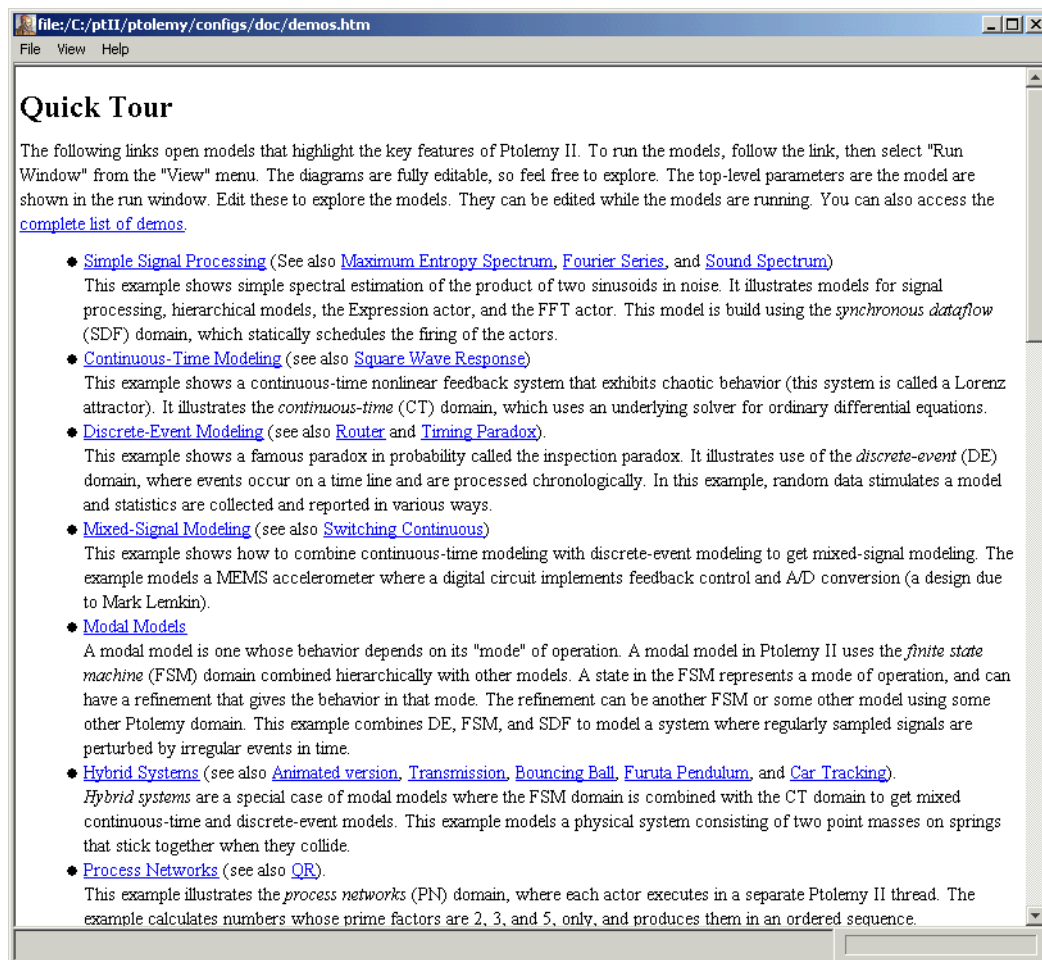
file:/C:/ptII/ptolemy/configs/doc/demos.htm

File View Help

Quick Tour

The following links open models that highlight the key features of Ptolemy II. To run the models, follow the link, then select "Run Window" from the "View" menu. The diagrams are fully editable, so feel free to explore. The top-level parameters are the model are shown in the run window. Edit these to explore the models. They can be edited while the models are running. You can also access the complete list of demos.

- Simple Signal Processing (See also Maximum Entropy Spectrum, Fourier Series, and Sound Spectrum)
This example shows simple spectral estimation of the product of two sinusoids in noise. It illustrates models for signal processing, hierarchical models, the Expression actor, and the FFT actor. This model is build using the synchronous dataflow (SDF) domain, which statically schedules the firing of the actors.
- Continuous-Time Modeling (see also Square Wave Response)
This example shows a continuous-time nonlinear feedback system that exhibits chaotic behavior (this system is called a Lorenz attractor). It illustrates the continuous-time (CT) domain, which uses an underlying solver for ordinary differential equations.
- Discrete-Event Modeling (see also Router and Timing Paradox).
This example shows a famous paradox in probability called the inspection paradox. It illustrates use of the discrete-event (DE) domain, where events occur on a time line and are processed chronologically. In this example, random data stimulates a model and statistics are collected and reported in various ways.
- Mixed-Signal Modeling (see also Switching Continuous)
This example shows how to combine continuous-time modeling with discrete-event modeling to get mixed-signal modeling. The example models a MEMS accelerometer where a digital circuit implements feedback control and A/D conversion (a design due to Mark Lemkin).
- Modal Models
A modal model is one whose behavior depends on its "mode" of operation. A modal model in Ptolemy II uses the finite state machine (FSM) domain combined hierarchically with other models. A state in the FSM represents a mode of operation, and can have a refinement that gives the behavior in that mode. The refinement can be another FSM or some other model using some other Ptolemy domain. This example combines DE, FSM, and SDF to model a system where regularly sampled signals are perturbed by irregular events in time.
- Hybrid Systems (see also Animated version, Transmission, Bouncing Ball, Furuta Pendulum, and Car Tracking).
Hybrid systems are a special case of modal models where the FSM domain is combined with the CT domain to get mixed continuous-time and discrete-event models. This example models a physical system consisting of two point masses on springs that stick together when they collide.
- Process Networks (see also QR).
This example illustrates the process networks (PN) domain, where each actor executes in a separate Ptolemy II thread. The example calculates numbers whose prime factors are 2, 3, and 5, only, and produces them in an ordered sequence.